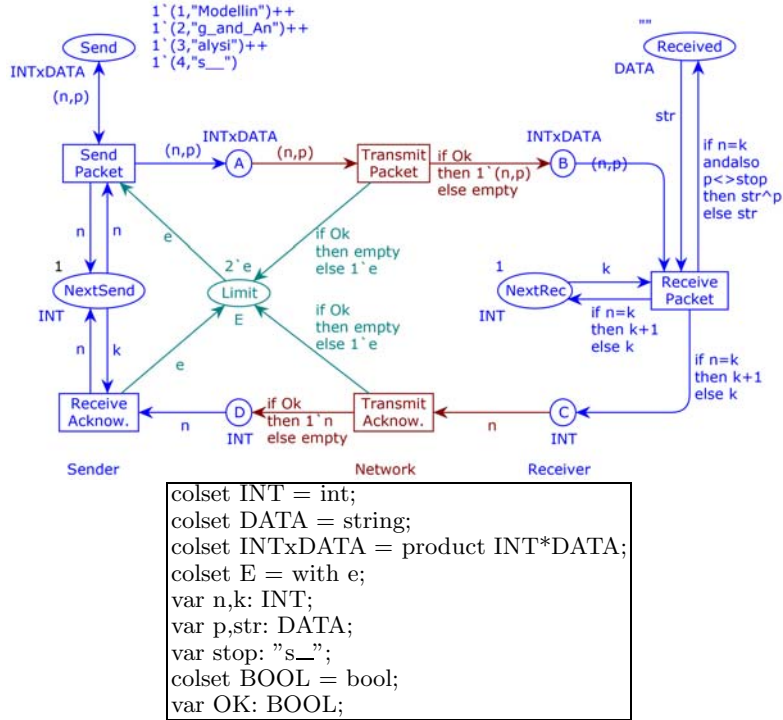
1`(1,"Modellin")++
1`(2,"g_and_An")++
1`(3,"alysi")++
1`(4,"s__")

Send
INTxDATA
(n,p)

""
Received
DATA

str

Send Packet
(n,p)
INTxDATA
A
(n,p)
Transmit Packet
if Ok then 1`(n,p) else empty
INTxDATA
B
(n,p)

if n=k andalso p<>stop then str^p else str

n
n
e
if Ok then empty else 1`e
1
k
1
2`e
NextSend
INT
Limit
E
NextRec
INT
Receive Packet
if n=k then k+1 else k

if Ok then empty else 1`e

n
k
e
if n=k then k+1 else k

Receive Acknow.
n
D
INT
if Ok then 1`n else empty
Transmit Acknow.
n
C
INT

Sender
Network
Receiver

colset INT = int;
colset DATA = string;
colset INTxDATA = product INT*DATA;
colset E = with e;
var n,k: INT;
var p,str: DATA;
var stop: "s__";
colset BOOL = bool;
var OK: BOOL;